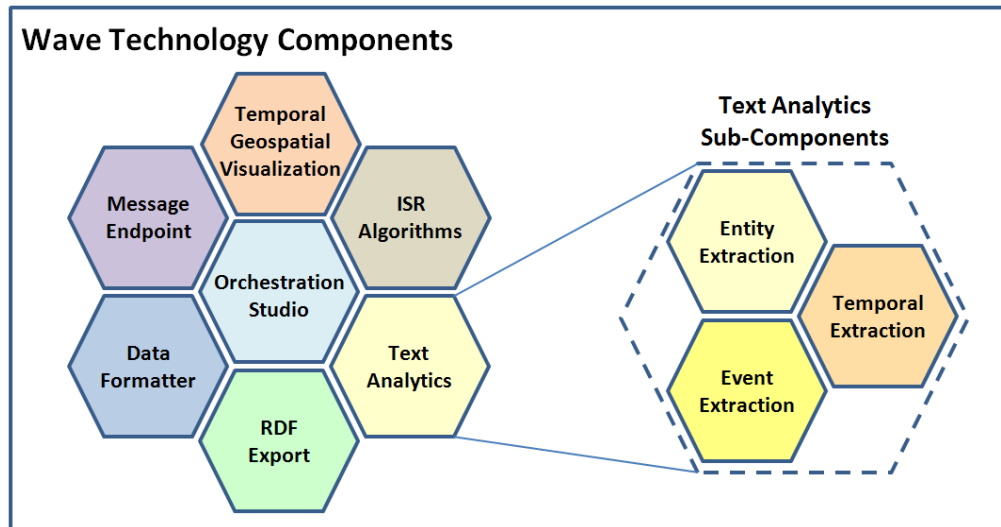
Wave Technology Components

Temporal Geospatial Visualization

Message Endpoint

ISR Algorithms

Orchestration Studio

Data Formatter

Text Analytics

RDF Export

Text Analytics Sub-Components

Entity Extraction

Temporal Extraction

Event Extraction